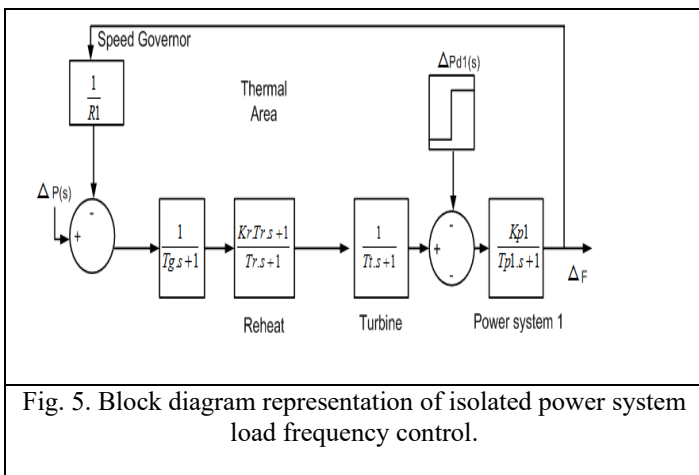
Speed Governor

$\frac{1}{R1}$

Thermal Area

$\Delta$Pd1(s)

$\Delta$ P(s)

-

+

$\frac{1}{Tg.s+1}$

$\frac{Kr.Tr.s+1}{Tr.s+1}$

$\frac{1}{Tt.s+1}$

-

+

-

$\frac{Kp1}{Tp1.s+1}$

$\Delta$F

Reheat

Turbine

Power system 1

Fig. 5. Block diagram representation of isolated power system load frequency control.